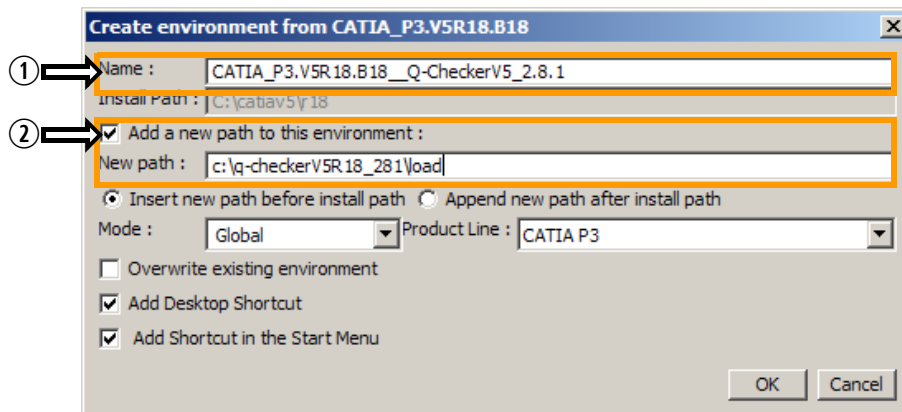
Create environment from CATIA_P3.V5R18.B18

①

Name : CATIA_P3.V5R18.B18__Q-CheckerV5_2.8.1

Install Path : C:\catiav5\r18

②

Add a new path to this environment :

New path : c:\q-checkerV5R18_281\load

Insert new path before install path Append new path after install path

Mode : Global Product Line : CATIA P3

Overwrite existing environment

Add Desktop Shortcut

Add Shortcut in the Start Menu

OK Cancel